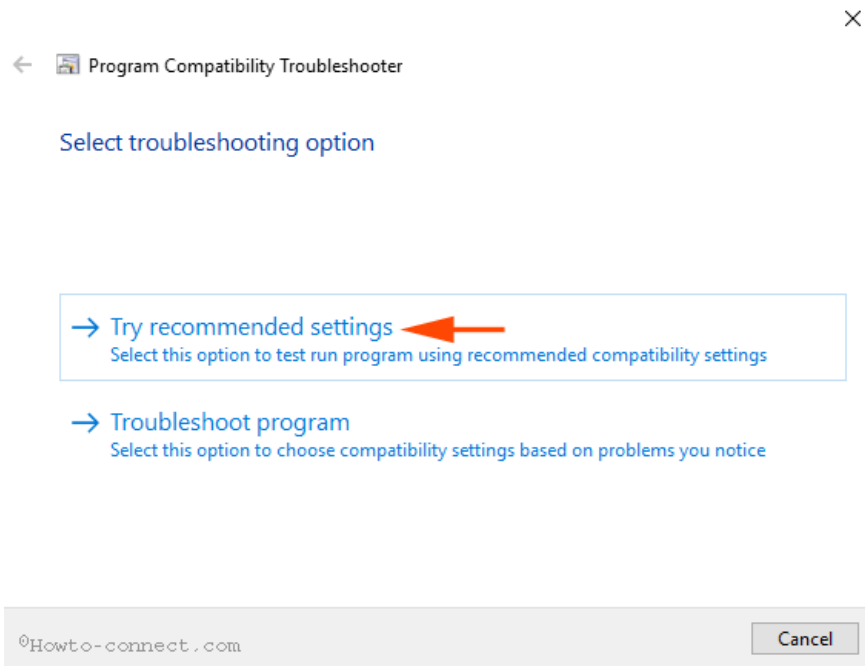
Program Compatibility Troubleshooter

Select troubleshooting option

→ Try recommended settings
Select this option to test run program using recommended compatibility settings

→ Troubleshoot program
Select this option to choose compatibility settings based on problems you notice

©Howto-connect.com

Cancel